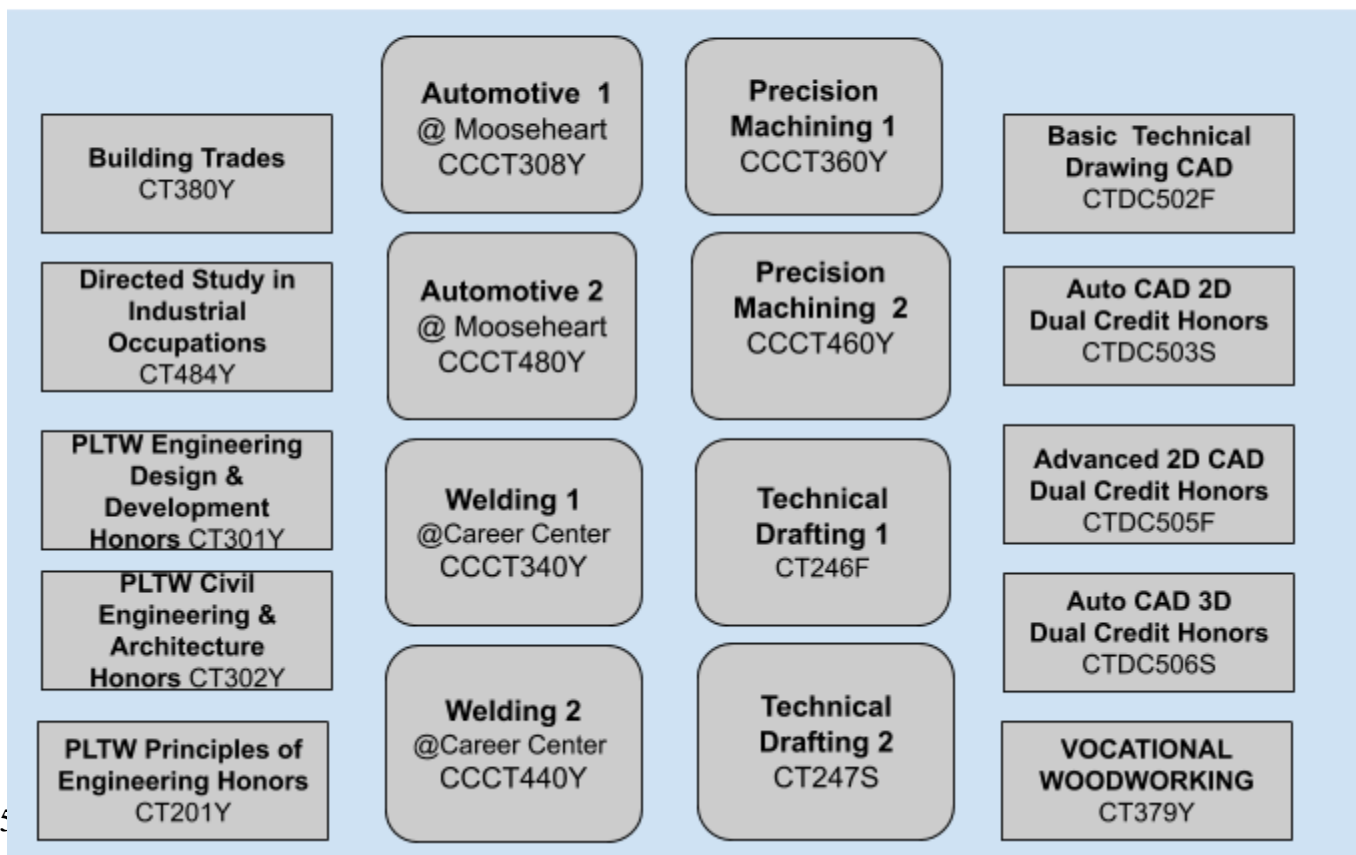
Building Trades
CT380Y

Directed Study in Industrial Occupations
CT484Y

PLTW Engineering Design & Development Honors CT301Y

PLTW Civil Engineering & Architecture Honors CT302Y

PLTW Principles of Engineering Honors
CT201Y

Automotive 1
@ Mooseheart
CCCT308Y

Automotive 2
@ Mooseheart
CCCT480Y

Welding 1
@Career Center
CCCT340Y

Welding 2
@Career Center
CCCT440Y

Precision Machining 1
CCCT360Y

Precision Machining 2
CCCT460Y

Technical Drafting 1
CT246F

Technical Drafting 2
CT247S

Basic Technical Drawing CAD
CTDC502F

Auto CAD 2D Dual Credit Honors
CTDC503S

Advanced 2D CAD Dual Credit Honors
CTDC505F

Auto CAD 3D Dual Credit Honors
CTDC506S

VOCATIONAL WOODWORKING
CT379Y

5